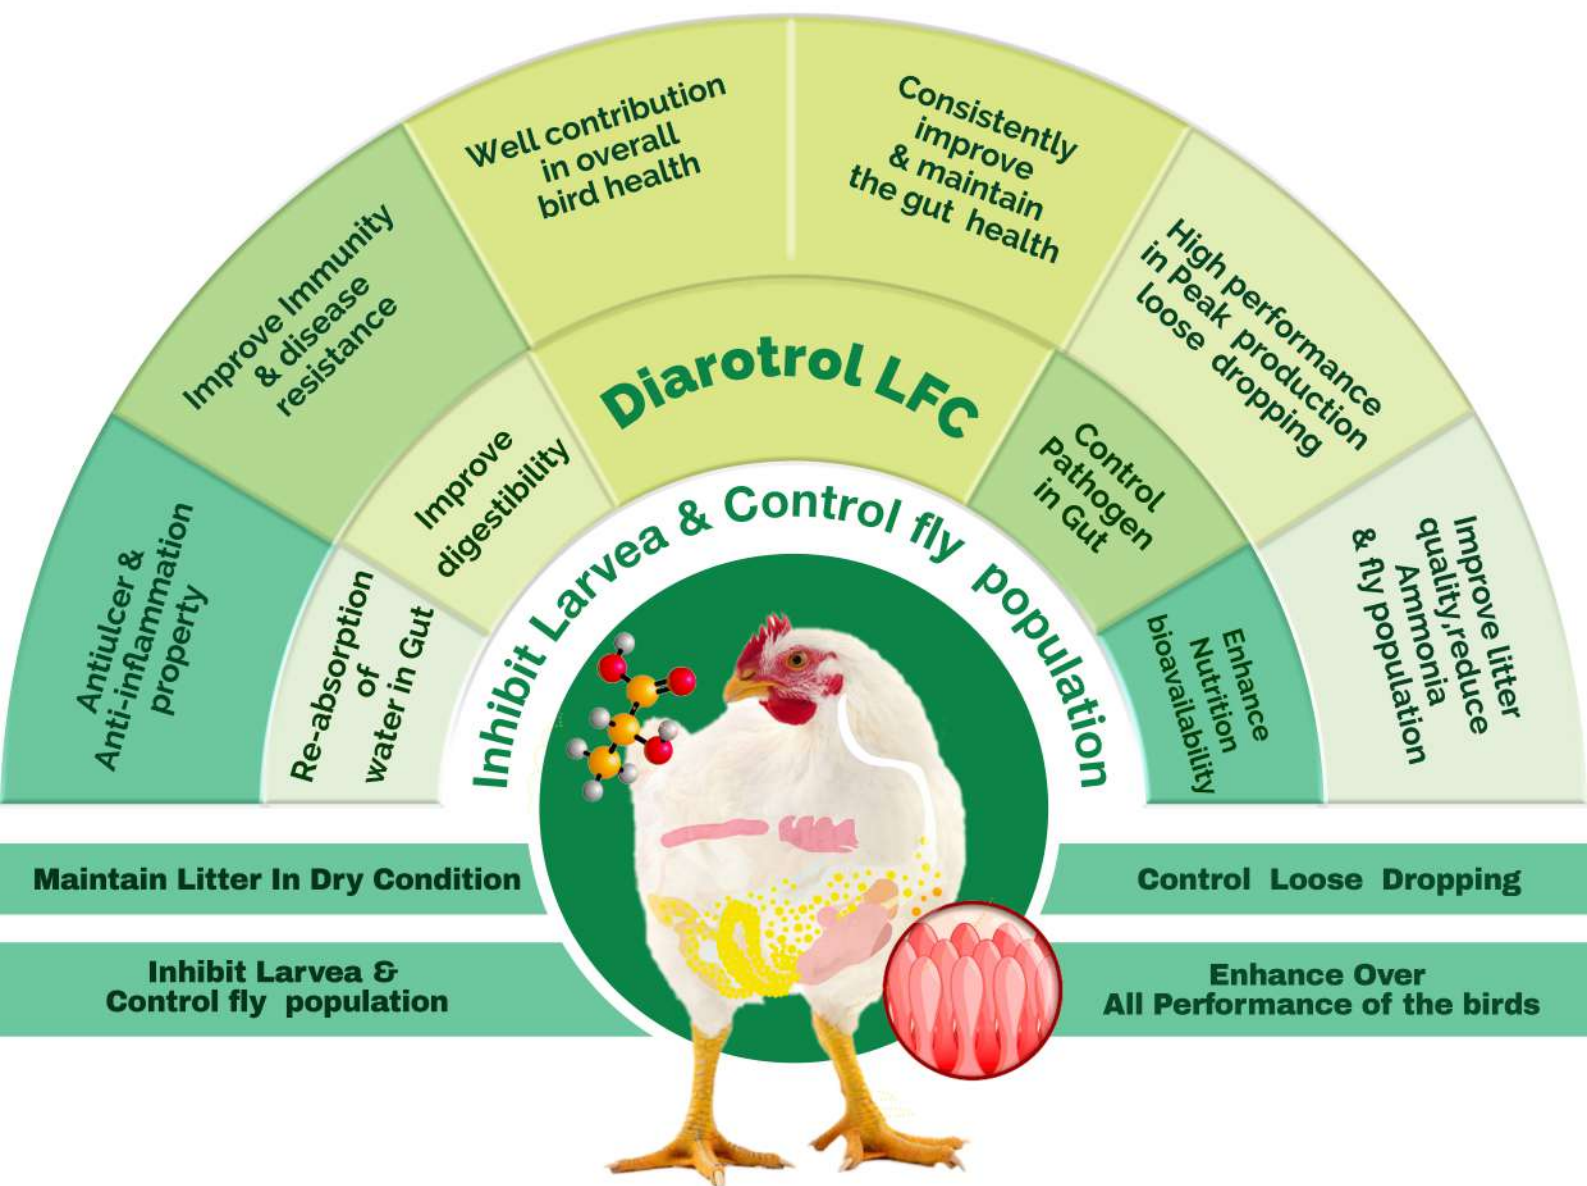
Antiulcer & Anti-inflammation property

Improve Immunity & disease resistance

Well contribution in overall bird health

Consistently improve & maintain the gut health

High performance in Peak production loose dropping

Improve litter quality,reduce Ammonia & fly population

Re-absorption of water in Gut

Improve digestibility

Diarotrol LFC

Control Pathogen in Gut

Enhance Nutrition bioavailability

Inhibit Larvea & Control fly population

Maintain Litter In Dry Condition

Control Loose Dropping

Inhibit Larvea & Control fly population

Enhance Over All Performance of the birds